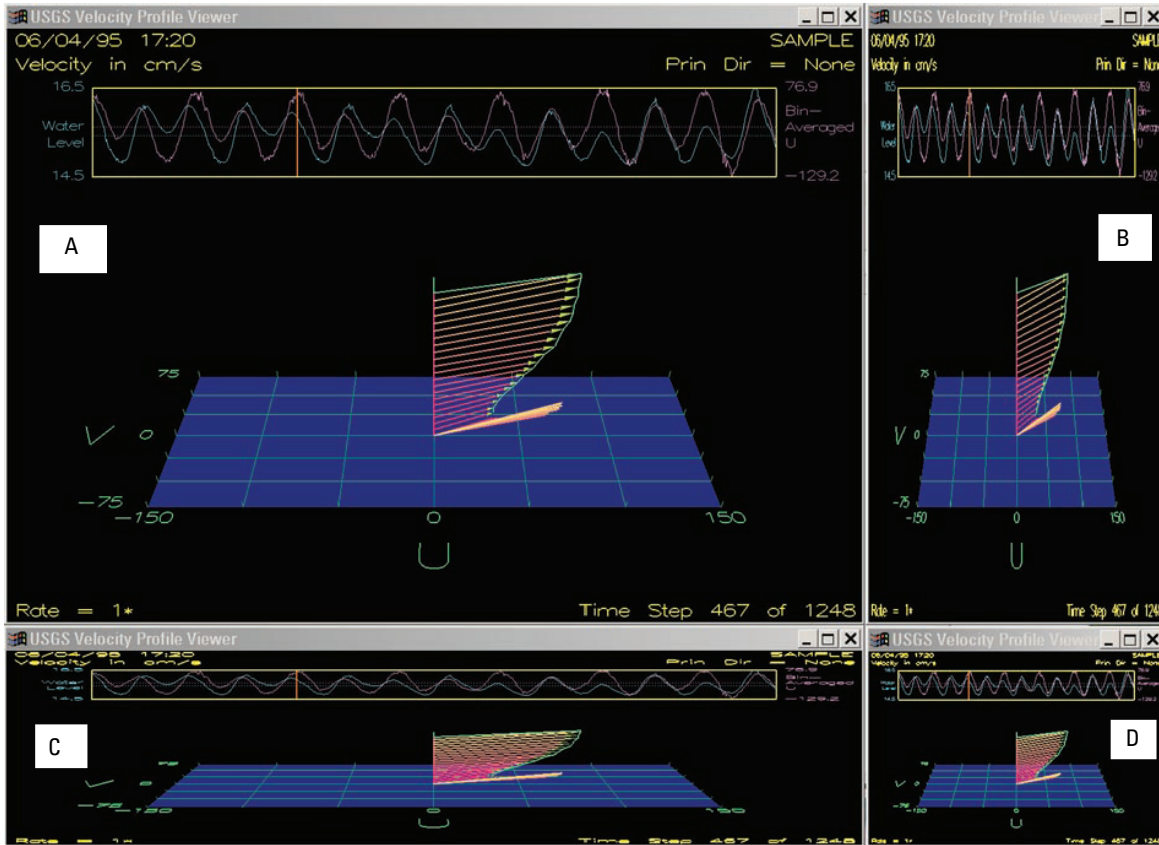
USGS Velocity Profile Viewer
06/04/95 17:20
SAMPLE
Velocity in cm/s
Prin Dir = None
16.5
Water Level
14.5
76.9
Bin-Averaged U
−129.2
A
75
V 0
−75
−150
0
150
U
Rate = 1*
Time Step 467 of 1248

USGS Velocity Profile Viewer
06/04/95 17:20
SAMPLE
Velocity in cm/s
Prin Dir = None
16.5
Water Level
14.5
76.9
Bin-Averaged U
−129.2
B
75
V 0
−75
−150
0
150
U
Rate = 1*
Time Step 467 of 124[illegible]

USGS Velocity Profile Viewer
06/04/95 17:20
SAMPLE
Velocity in cm/s
Prin Dir = None
16.5
Water Level
14.5
76.9
Bin-Averaged U
−129.2
C
V 0
−75
−150
0
150
U
Rate = 1*
Time Step 467 of 1248

USGS Velocity Profile Viewer
06/04/95 17:20
SAMPLE
Velocity in cm/s
Prin Dir = None
16.5
Water Level
14.5
76.9
Bin-Averaged U
−129.2
D
V 0
−75
−150
0
150
U
Rate = 1*
Time Step 467 of 1248